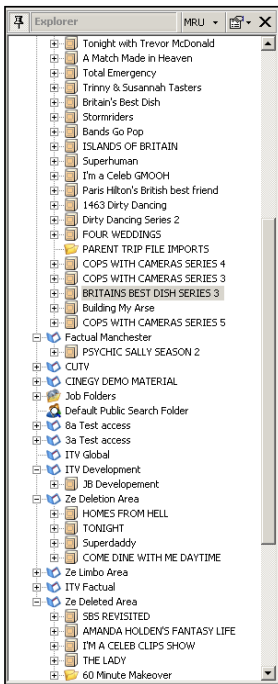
Explorer
MRU

Tonight with Trevor McDonald
A Match Made in Heaven
Total Emergency
Trinny & Susannah Tasters
Britain's Best Dish
Stormriders
Bands Go Pop
ISLANDS OF BRITAIN
Superhuman
I'm a Celeb GMOOH
Paris Hilton's British best friend
1463 Dirty Dancing
Dirty Dancing Series 2
FOUR WEDDINGS
PARENT TRIP FILE IMPORTS
COPS WITH CAMERAS SERIES 4
COPS WITH CAMERAS SERIES 3
BRITAINS BEST DISH SERIES 3
Building My Arse
COPS WITH CAMERAS SERIES 5
Factual Manchester
PSYCHIC SALLY SEASON 2
CUTV
CINEGY DEMO MATERIAL
Job Folders
Default Public Search Folder
8a Test access
3a Test access
ITV Global
ITV Development
JB Developement
Ze Deletion Area
HOMES FROM HELL
TONIGHT
Superdaddy
COME DINE WITH ME DAYTIME
Ze Limbo Area
ITV Factual
Ze Deleted Area
SBS REVISITED
AMANDA HOLDEN'S FANTASY LIFE
I'M A CELEB CLIPS SHOW
THE LADY
60 Minute Makeover